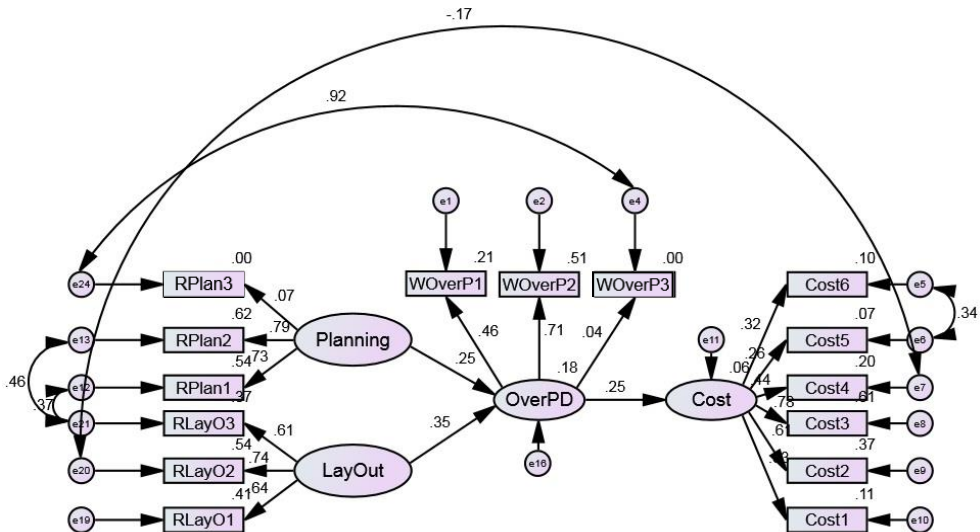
-.17
.92
e1
e2
e4
.21
.51
.00
WOverP1
WOverP2
WOverP3
.00
e24
RPlan3
.07
.62
e13
RPlan2
.79
Planning
.54
.73
.46
e12
RPlan1
.37
.37
e21
RLayO3
.61
.54
.74
e20
RLayO2
LayOut
.41
.64
e19
RLayO1
.46
.71
.04
.25
.18
OverPD
.35
e16
.25
Cost
e11
.10
Cost6
e5
.34
.32
.07
Cost5
e6
.26
.06
.20
.44
Cost4
e7
.78
.61
Cost3
e8
.61
.37
Cost2
e9
.11
Cost1
e10